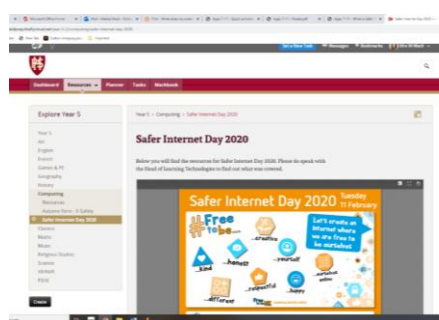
Set a New Task  Messages  Bookmarks

Dashboard  Resources  Planner  Tasks  Workbook

Explore Year 5

Year 5
Art
English
French
Games & PE
Geography
History
Computing
Resources
Autumn Term - E-Safety
Safer Internet Day 2020
Classics
Maths
Music
Religious Studies
Science
VERMIN
PSHE

Create

Year 5 › Computing › Safer Internet Day 2020

Safer Internet Day 2020

Below you will find the resources for Safer Internet Day 2020. Please do speak with the Head of Learning Technologies to find out what was covered.

Safer Internet Day 2020 Tuesday 11 February

#Free to be

Let's create an internet where we are free to be ourselves!

...creative
...yourself
...kind
...honest
...respectful
...happy
...different